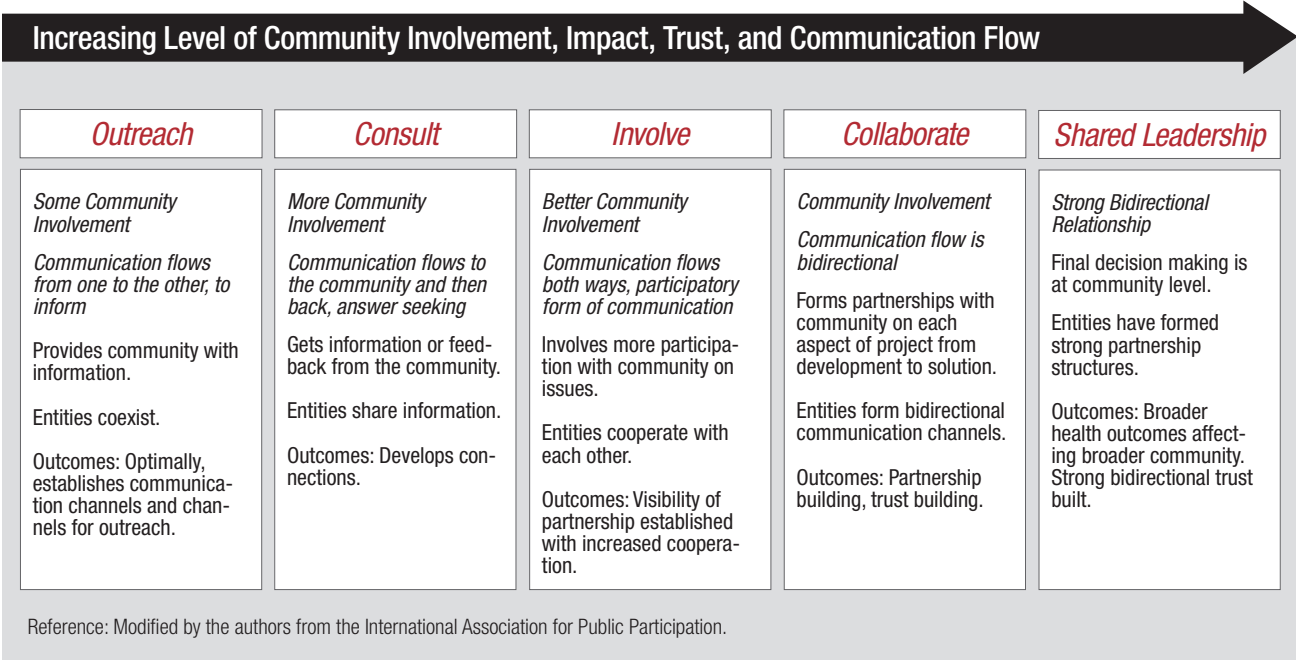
Increasing Level of Community Involvement, Impact, Trust, and Communication Flow

Outreach

Some Community Involvement

Communication flows from one to the other, to inform

Provides community with information.

Entities coexist.

Outcomes: Optimally, establishes communication channels and channels for outreach.

Consult

More Community Involvement

Communication flows to the community and then back, answer seeking

Gets information or feedback from the community.

Entities share information.

Outcomes: Develops connections.

Involve

Better Community Involvement

Communication flows both ways, participatory form of communication

Involves more participation with community on issues.

Entities cooperate with each other.

Outcomes: Visibility of partnership established with increased cooperation.

Collaborate

Community Involvement

Communication flow is bidirectional

Forms partnerships with community on each aspect of project from development to solution.

Entities form bidirectional communication channels.

Outcomes: Partnership building, trust building.

Shared Leadership

Strong Bidirectional Relationship

Final decision making is at community level.

Entities have formed strong partnership structures.

Outcomes: Broader health outcomes affecting broader community. Strong bidirectional trust built.

Reference: Modified by the authors from the International Association for Public Participation.